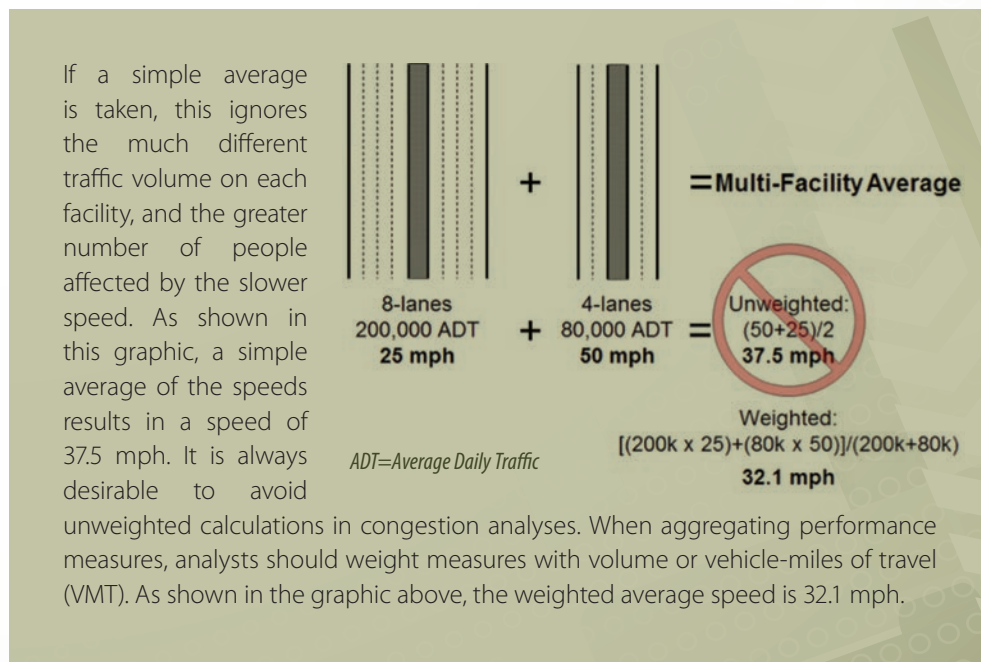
If a simple average is taken, this ignores the much different traffic volume on each facility, and the greater number of people affected by the slower speed. As shown in this graphic, a simple average of the speeds results in a speed of 37.5 mph. It is always desirable to avoid unweighted calculations in congestion analyses. When aggregating performance measures, analysts should weight measures with volume or vehicle-miles of travel (VMT). As shown in the graphic above, the weighted average speed is 32.1 mph.

+ =Multi-Facility Average

8-lanes
200,000 ADT
25 mph

+

4-lanes
80,000 ADT
50 mph

=

Unweighted:
(50+25)/2
37.5 mph

Weighted:
[(200k x 25)+(80k x 50)]/(200k+80k)
32.1 mph

ADT=Average Daily Traffic